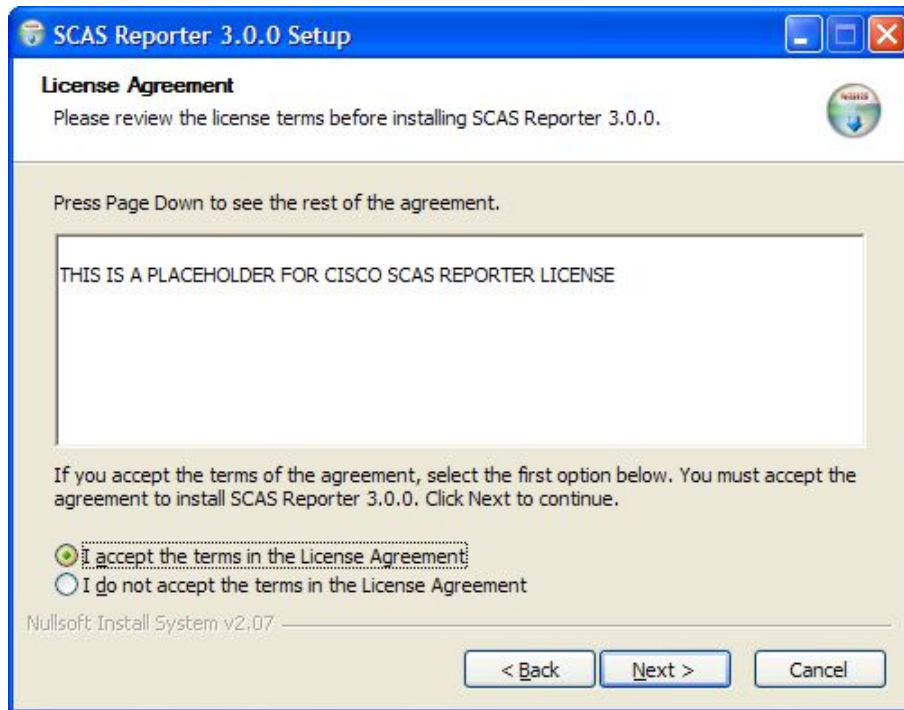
SCAS Reporter 3.0.0 Setup

License Agreement
Please review the license terms before installing SCAS Reporter 3.0.0.

Press Page Down to see the rest of the agreement.

THIS IS A PLACEHOLDER FOR CISCO SCAS REPORTER LICENSE

If you accept the terms of the agreement, select the first option below. You must accept the agreement to install SCAS Reporter 3.0.0. Click Next to continue.

I accept the terms in the License Agreement
I do not accept the terms in the License Agreement

Nullsoft Install System v2.07

< Back
Next >
Cancel